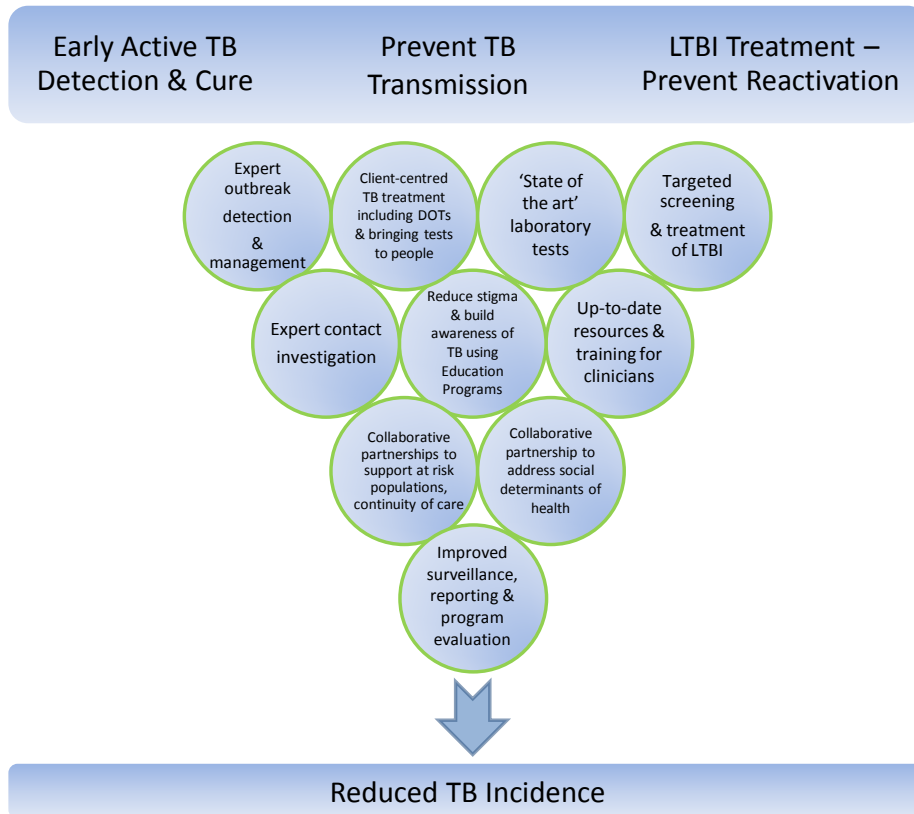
Early Active TB Detection & Cure

Prevent TB Transmission

LTBI Treatment – Prevent Reactivation

Expert outbreak detection & management

Client-centred TB treatment including DOTs & bringing tests to people

'State of the art' laboratory tests

Targeted screening & treatment of LTBI

Expert contact investigation

Reduce stigma & build awareness of TB using Education Programs

Up-to-date resources & training for clinicians

Collaborative partnerships to support at risk populations, continuity of care

Collaborative partnership to address social determinants of health

Improved surveillance, reporting & program evaluation

Reduced TB Incidence